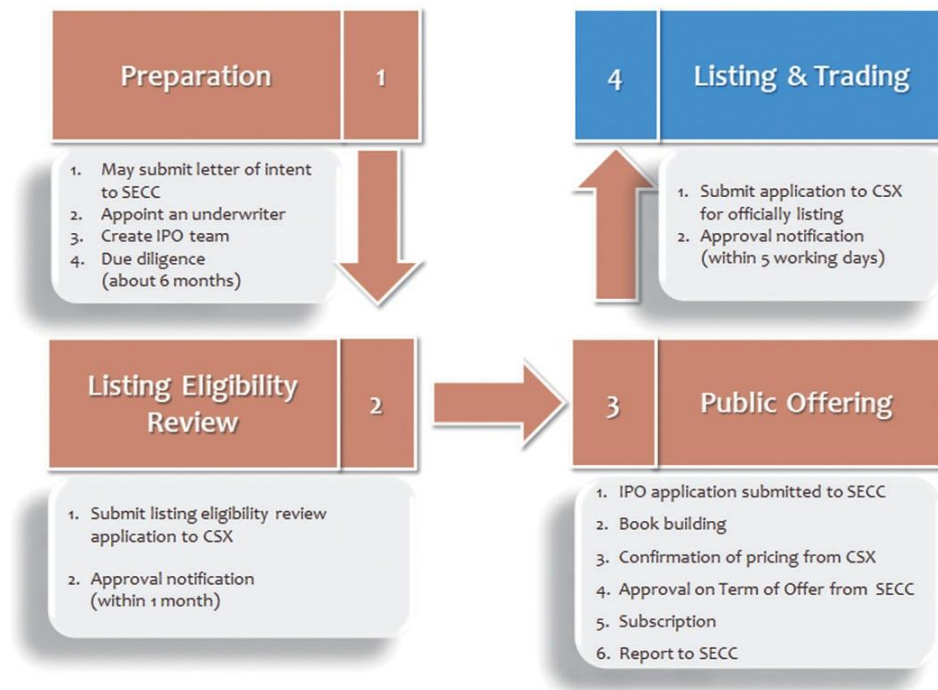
Preparation 1

1. May submit letter of intent to SECC
2. Appoint an underwriter
3. Create IPO team
4. Due diligence (about 6 months)

4 Listing & Trading

1. Submit application to CSX for officially listing
2. Approval notification (within 5 working days)

Listing Eligibility Review 2

1. Submit listing eligibility review application to CSX
2. Approval notification (within 1 month)

3 Public Offering

1. IPO application submitted to SECC
2. Book building
3. Confirmation of pricing from CSX
4. Approval on Term of Offer from SECC
5. Subscription
6. Report to SECC